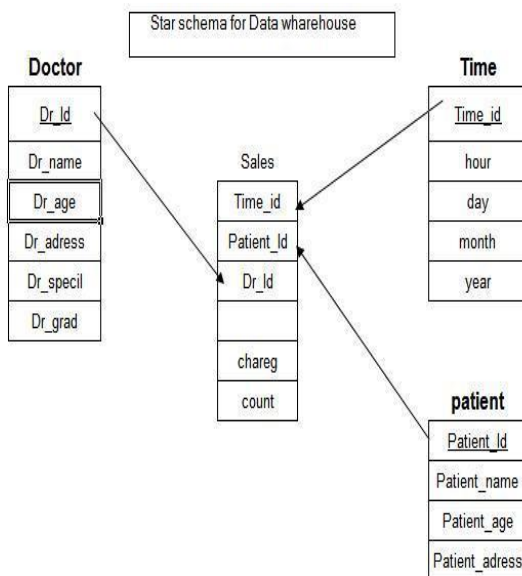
Star schema for Data wharehouse

Doctor

| Dr_Id |
|---|
| Dr_name |
| Dr_age |
| Dr_adress |
| Dr_specil |
| Dr_grad |

Sales

| Time_id |
|---|
| Patient_Id |
| Dr_Id |
| |
| chareg |
| count |

Time

| Time_id |
|---|
| hour |
| day |
| month |
| year |

patient

| Patient_Id |
|---|
| Patient_name |
| Patient_age |
| Patient_adress |